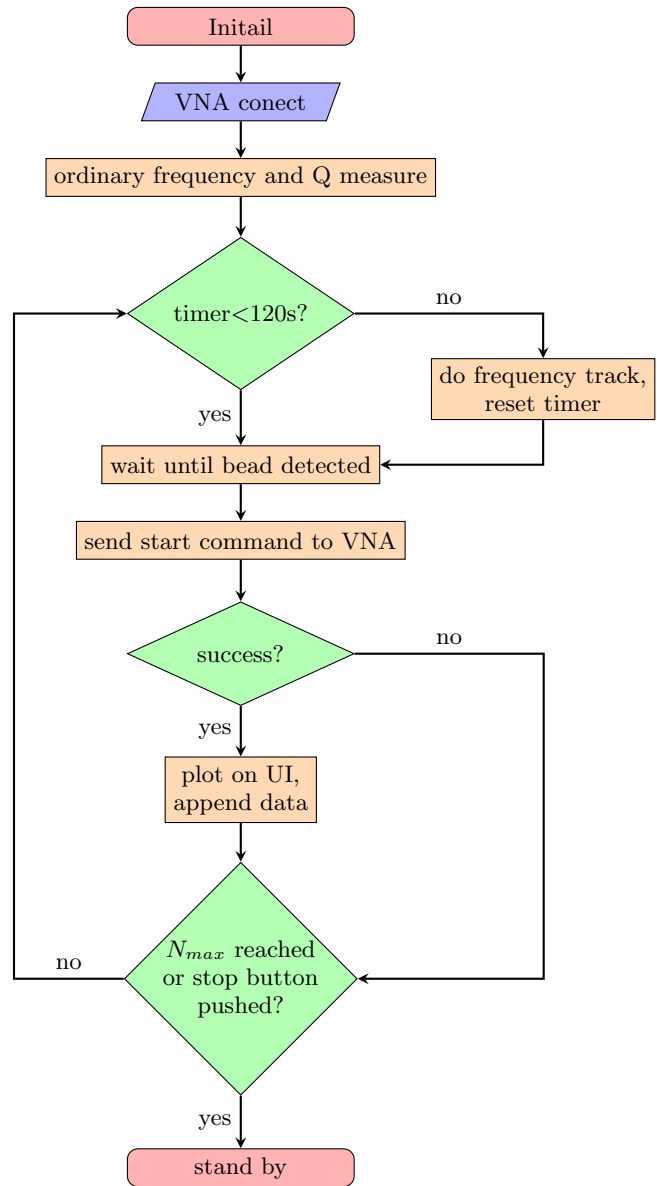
Initail

VNA conect

ordinary frequency and Q measure

timer<120s?

no

do frequency track, reset timer

yes

wait until bead detected

send start command to VNA

success?

no

yes

plot on UI, append data

no

$N_{max}$ reached or stop button pushed?

yes

stand by